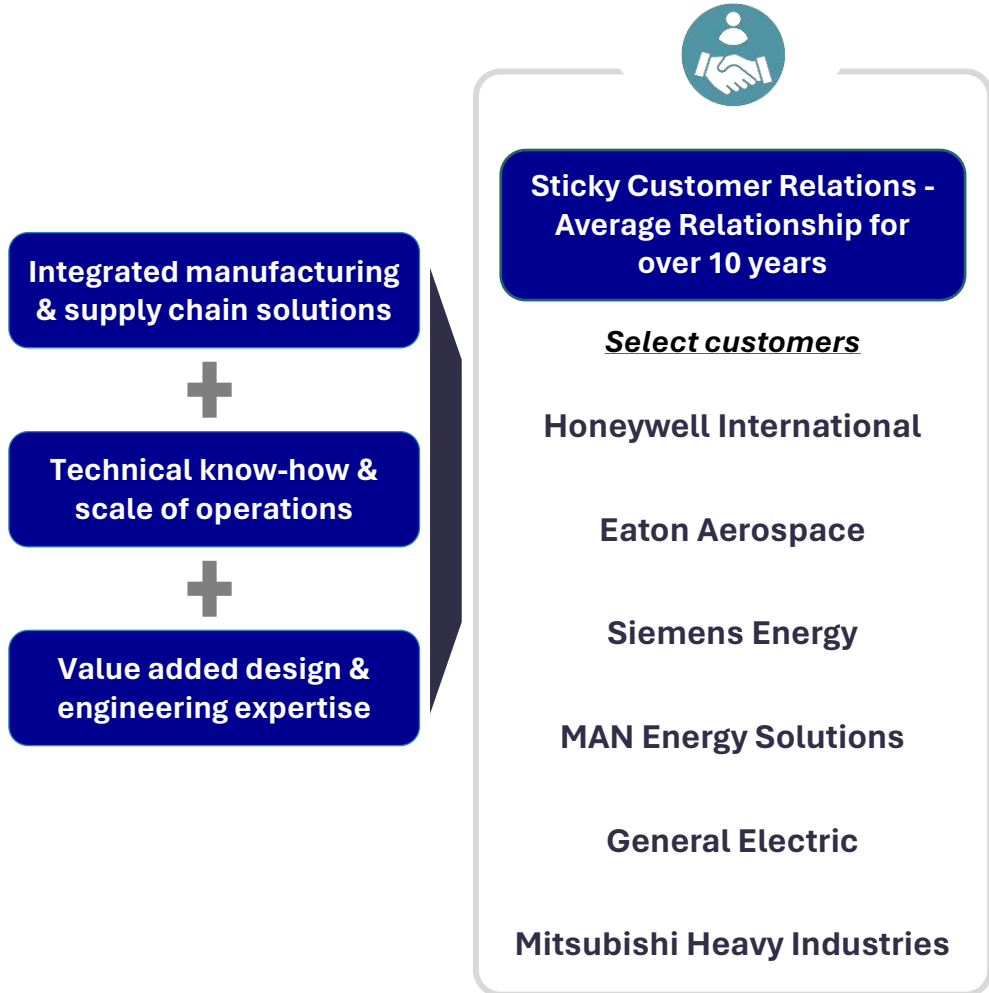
Integrated manufacturing & supply chain solutions

Technical know-how & scale of operations

Value added design & engineering expertise

Sticky Customer Relations - Average Relationship for over 10 years

Select customers

Honeywell International

Eaton Aerospace

Siemens Energy

MAN Energy Solutions

General Electric

Mitsubishi Heavy Industries